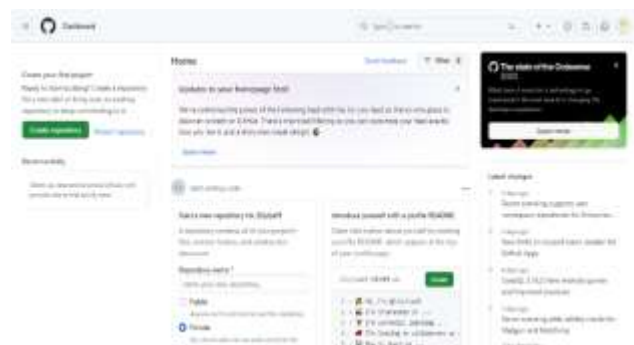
Dashboard

Type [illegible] to search

Create your first project

Create repository

Home

Updates to your homepage feed

The state of the Octoverse

Latest changes

Start a new repository for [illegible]

Introduce yourself with a profile README

Public

Private